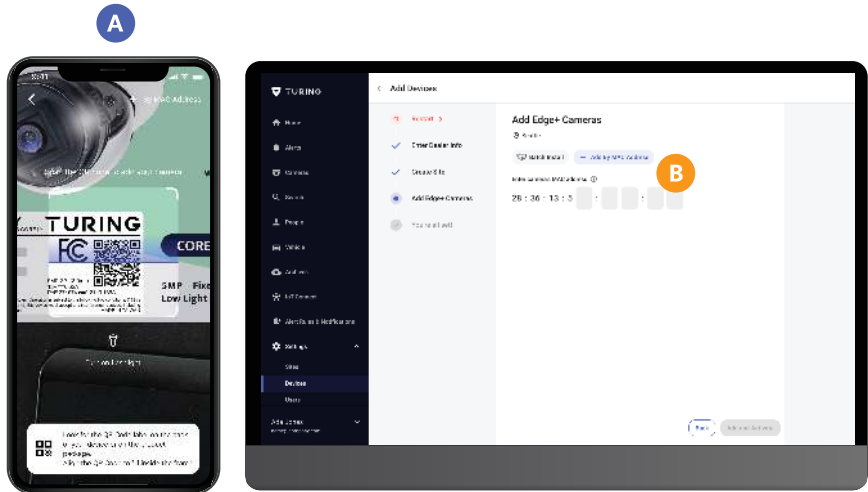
A

9:41

Add by MAC Address

TURING

FC

CORE

5MP Fixe
Low Light

Turn on Flashlight

B

TURING

Home
Alerts
Cameras
Search
People
Vehicle
Analytics
IoT Devices
Alert Rules & Notifications
Settings
Sites
Devices
Users

Add Devices

Connect
Enter Dealer Info
Create Site
Add Edge+ Cameras
You're all set!

Add Edge+ Cameras

Batch Install
Add by MAC Address

Enter camera MAC address

28 : 36 : 13 : 5

Back